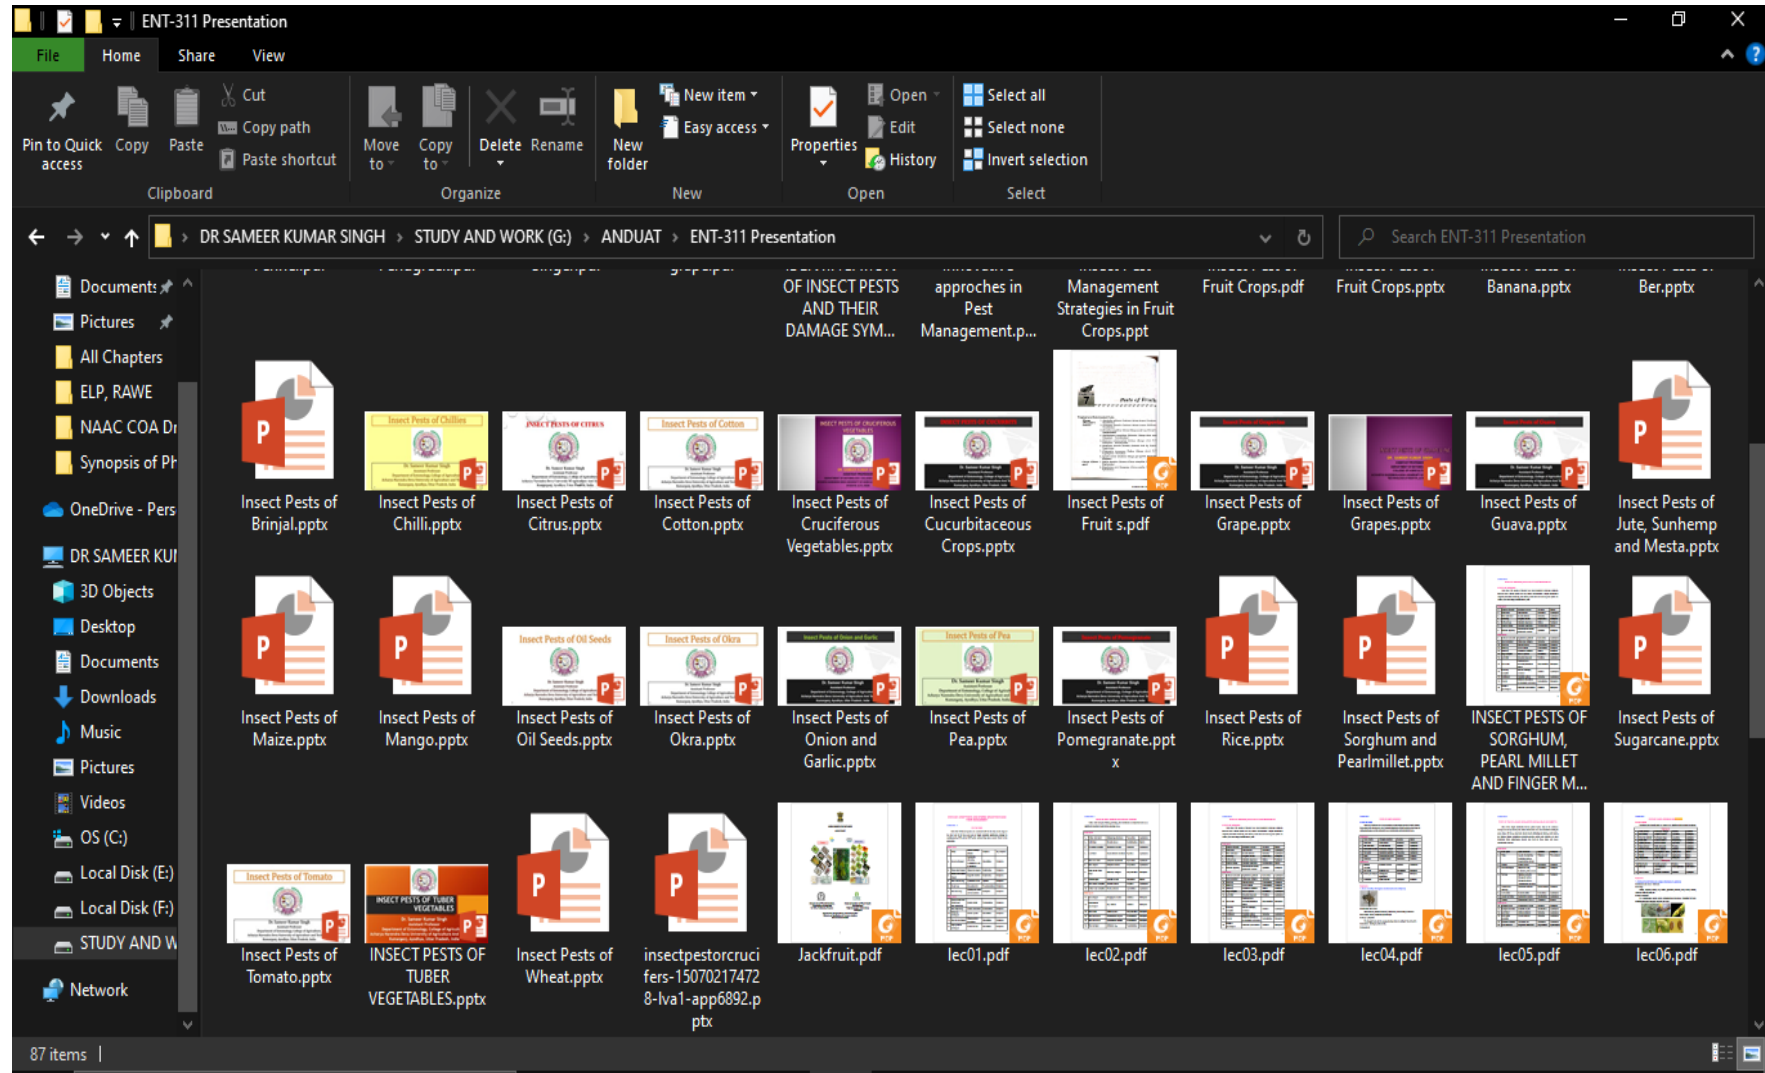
ENT-311 Presentation

File Home Share View

Pin to Quick access Copy Paste Cut Copy path Paste shortcut
Clipboard

Move to Copy to Delete Rename
Organize

New folder New item Easy access
New

Properties Open Edit History
Open

Select all Select none Invert selection
Select

DR SAMEER KUMAR SINGH › STUDY AND WORK (G:) › ANDUAT › ENT-311 Presentation

Search ENT-311 Presentation

Documents
Pictures
All Chapters
ELP, RAWE
NAAC COA Dr
Synopsis of Ph
OneDrive - Pers
DR SAMEER KU
3D Objects
Desktop
Documents
Downloads
Music
Pictures
Videos
OS (C:)
Local Disk (E:)
Local Disk (F:)
STUDY AND W
Network

OF INSECT PESTS AND THEIR DAMAGE SYM...
approches in Pest Management.p...
Management Strategies in Fruit Crops.ppt
Fruit Crops.pdf
Fruit Crops.pptx
Banana.pptx
Ber.pptx

Insect Pests of Brinjal.pptx
Insect Pests of Chilli.pptx
Insect Pests of Citrus.pptx
Insect Pests of Cotton.pptx
Insect Pests of Cruciferous Vegetables.pptx
Insect Pests of Cucurbitaceous Crops.pptx
Insect Pests of Fruit s.pdf
Insect Pests of Grape.pptx
Insect Pests of Grapes.pptx
Insect Pests of Guava.pptx
Insect Pests of Jute, Sunhemp and Mesta.pptx

Insect Pests of Maize.pptx
Insect Pests of Mango.pptx
Insect Pests of Oil Seeds.pptx
Insect Pests of Okra.pptx
Insect Pests of Onion and Garlic.pptx
Insect Pests of Pea.pptx
Insect Pests of Pomegranate.pptx
Insect Pests of Rice.pptx
Insect Pests of Sorghum and Pearlmillet.pptx
INSECT PESTS OF SORGHUM, PEARL MILLET AND FINGER M...
Insect Pests of Sugarcane.pptx

Insect Pests of Tomato.pptx
INSECT PESTS OF TUBER VEGETABLES.pptx
Insect Pests of Wheat.pptx
insectpestorcrucifers-150702174728-lva1-app6892.pptx
Jackfruit.pdf
lec01.pdf
lec02.pdf
lec03.pdf
lec04.pdf
lec05.pdf
lec06.pdf

87 items